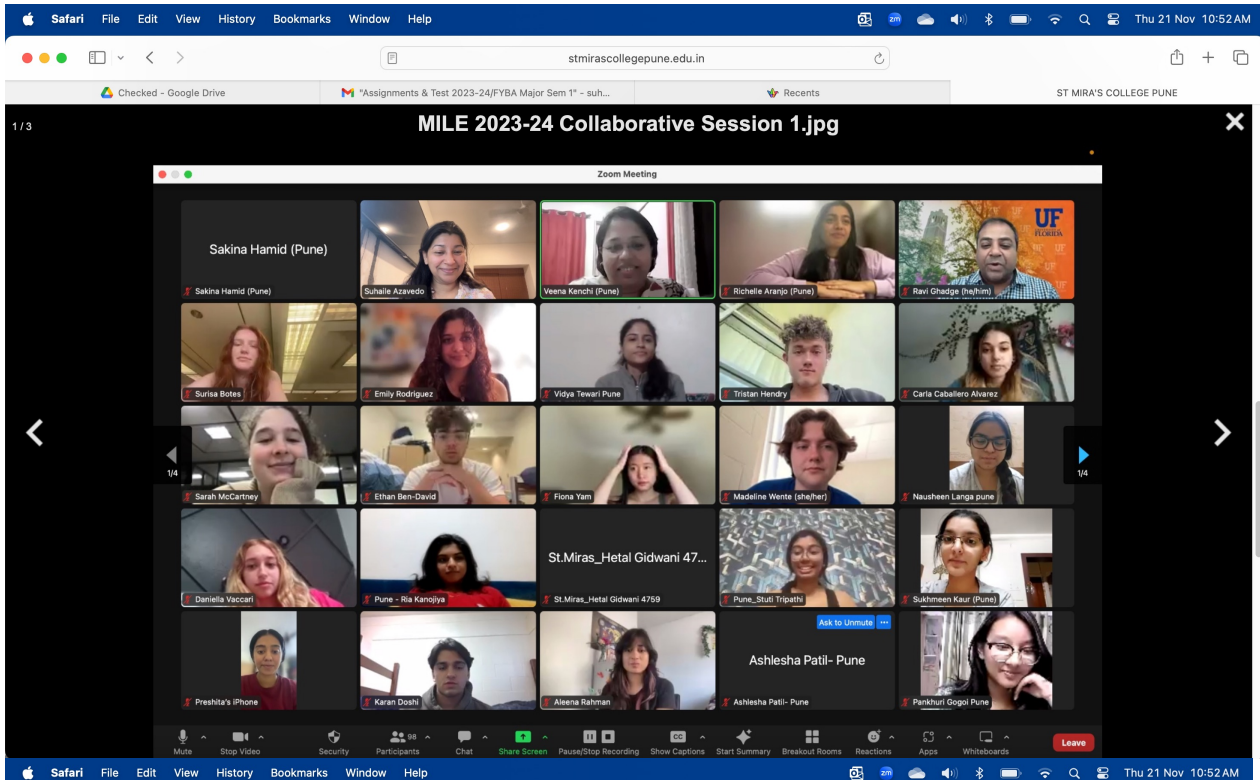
Safari File Edit View History Bookmarks Window Help
Thu 21 Nov 10:52 AM

stmirascollegepune.edu.in

Checked - Google Drive
"Assignments & Test 2023-24/FYBA Major Sem 1" - suh...
Recents
ST MIRA'S COLLEGE PUNE

1 / 3
MILE 2023-24 Collaborative Session 1.jpg

Zoom Meeting

Sakina Hamid (Pune)
Sakina Hamid (Pune)
Suhaile Azavedo
Veena Kenchi (Pune)
Richelle Aranjo (Pune)
UF FLORIDA
Ravi Ghadge (he/him)
Surisa Botes
Emily Rodriguez
Vidya Tewari Pune
Tristan Hendry
Carla Caballero Alvarez
1/4
Sarah McCartney
Ethan Ben-David
Fiona Yam
Madeline Wente (she/her)
Nausheen Langa pune
1/4
Daniella Vaccari
Pune - Ria Kanojiya
St.Miras_Hetal Gidwani 47...
St.Miras_Hetal Gidwani 4759
Pune_Stuti Tripathi
Sukhmeen Kaur (Pune)
Preshita's iPhone
Karan Doshi
Aleena Rahman
Ask to Unmute
Ashlesha Patil- Pune
Ashlesha Patil- Pune
Pankhuri Gogoi Pune

Mute
Stop Video
Security
98
Participants
Chat
Share Screen
Pause/Stop Recording
Show Captions
Start Summary
Breakout Rooms
Reactions
Apps
Whiteboards
Leave

Safari File Edit View History Bookmarks Window Help
Thu 21 Nov 10:52 AM